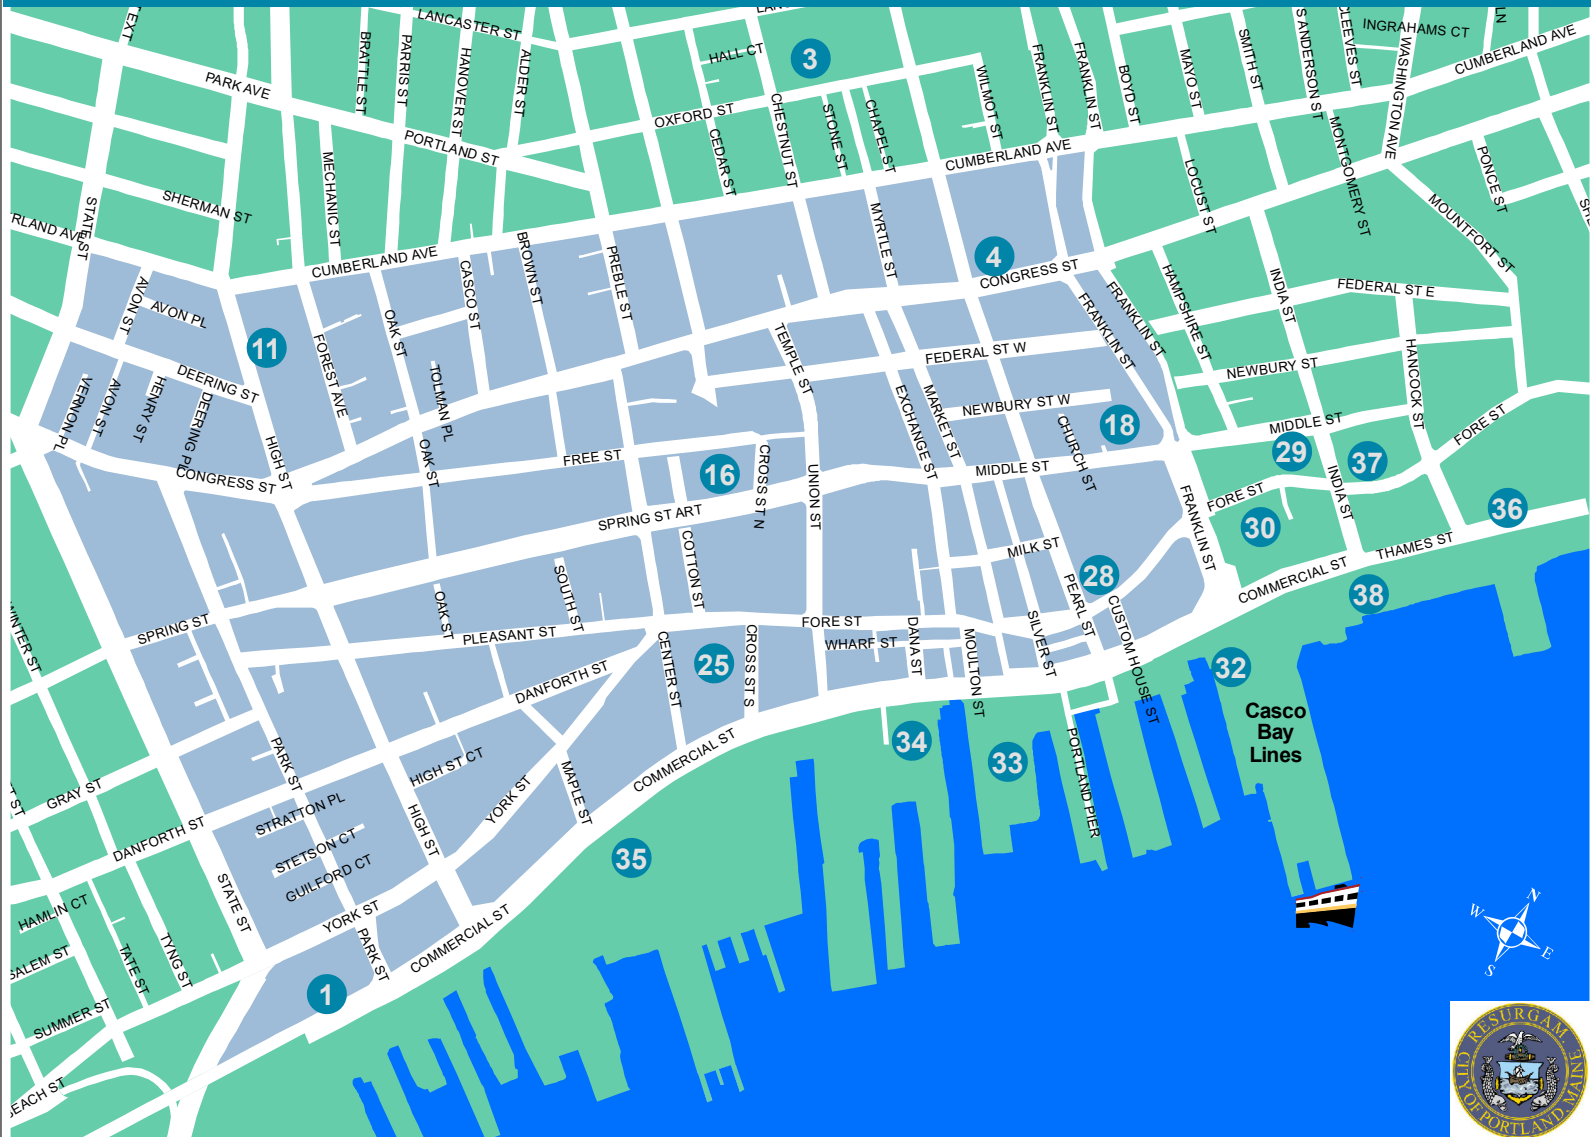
LANCASTER ST
HALL CT
3
INGRAHAMS CT
CUMBERLAND AVE
PARK AVE
BRATTLE ST
PARRIS ST
HANOVER ST
ALDER ST
OXFORD ST
CHESTNUT ST
STONE ST
CHAPEL ST
WILMOT ST
FRANKLIN ST
FRANKLIN ST
BOYD ST
MAYO ST
SMITH ST
SANDERSON ST
CLEEVES ST
WASHINGTON AVE
PORTLAND ST
CEDAR ST
CUMBERLAND AVE
LOCUST ST
MONTGOMERY ST
PONCE ST
SHERMAN ST
MECHANIC ST
MOUNTFORT ST
STATE ST
RLAND AVE
CUMBERLAND AVE
CASCO ST
BROWN ST
PREBLE ST
MYRTLE ST
4
CONGRESS ST
HAMPSHIRE ST
INDIA ST
FEDERAL ST E
AVON ST
AVON PL
11
FOREST AVE
OAK ST
TEMPLE ST
FRANKLIN ST
FRANKLIN ST
FEDERAL ST W
NEWBURY ST
HANCOCK ST
DEERING ST
TOLMAN PL
NEWBURY ST W
18
VERNON PL
AVON ST
HENRY ST
DEERING PL
HIGH ST
OAK ST
EXCHANGE ST
MARKET ST
CHURCH ST
MIDDLE ST
29
37
FORE ST
CONGRESS ST
FREE ST
16
CROSS ST N
UNION ST
MIDDLE ST
FORE ST
INDIA ST
SPRING ST ART
30
36
FRANKLIN ST
THAMES ST
COTTON ST
SOUTH ST
MILK ST
28
COMMERCIAL ST
SPRING ST
OAK ST
PLEASANT ST
FORE ST
PEARL ST
38
WHARF ST
DANA ST
MOULTON ST
SILVER ST
CUSTOM HOUSE ST
32
CENTER ST
25
CROSS ST S
DANFORTH ST
INTER ST
PARK ST
HIGH ST CT
34
33
Casco Bay Lines
COMMERCIAL ST
MAPLE ST
PORTLAND PIER
GRAY ST
STRATTON PL
YORK ST
HIGH ST
DANFORTH ST
35
STETSON CT
GUILFORD CT
STATE ST
HAMLIN CT
YORK ST
PARK ST
COMMERCIAL ST
SALEM ST
TATE ST
TYNG ST
1
SUMMER ST
EACH ST
N
W
E
S
RESURGAM
CITY OF PORTLAND MAINE